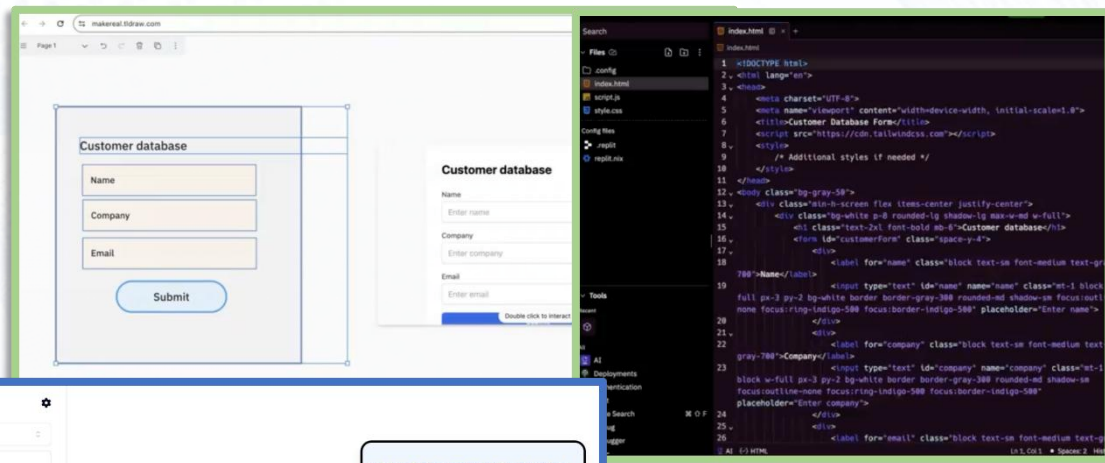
makereal.tldraw.com

Page 1

Customer database

Name

Company

Email

Submit

Customer database

Name

Enter name

Company

Enter company

Email

Enter email

Double click to interact

Search

Files

.config

index.html

script.js

style.css

Config files

.replit

replit.nix

Tools

AI

Deployments

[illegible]entication

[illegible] Search ⌘ O F

index.html

index.html

1 <!DOCTYPE html>
2 <html lang="en">
3 <head>
4 <meta charset="UTF-8">
5 <meta name="viewport" content="width=device-width, initial-scale=1.0">
6 <title>Customer Database Form</title>
7 <script src="https://cdn.tailwindcss.com"></script>
8 <style>
9 /* Additional styles if needed */
10 </style>
11 </head>
12 <body class="bg-gray-50">
13 <div class="min-h-screen flex items-center justify-center">
14 <div class="bg-white p-8 rounded-lg shadow-lg max-w-md w-full">
15 <h1 class="text-2xl font-bold mb-6">Customer database</h1>
16 <form id="customerForm" class="space-y-4">
17 <div>
18 <label for="name" class="block text-sm font-medium text-gray-700">Name</label>
19 <input type="text" id="name" name="name" class="mt-1 block w-full px-3 py-2 bg-white border border-gray-300 rounded-md shadow-sm focus:outline-none focus:ring-indigo-500 focus:border-indigo-500" placeholder="Enter name">
20 </div>
21 <div>
22 <label for="company" class="block text-sm font-medium text-gray-700">Company</label>
23 <input type="text" id="company" name="company" class="mt-1 block w-full px-3 py-2 bg-white border border-gray-300 rounded-md shadow-sm focus:outline-none focus:ring-indigo-500 focus:border-indigo-500" placeholder="Enter company">
24 </div>
25 <div>
26 <label for="email" class="block text-sm font-medium text-gr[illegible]

AI HTML Ln 1, Col 1 Spaces: 2